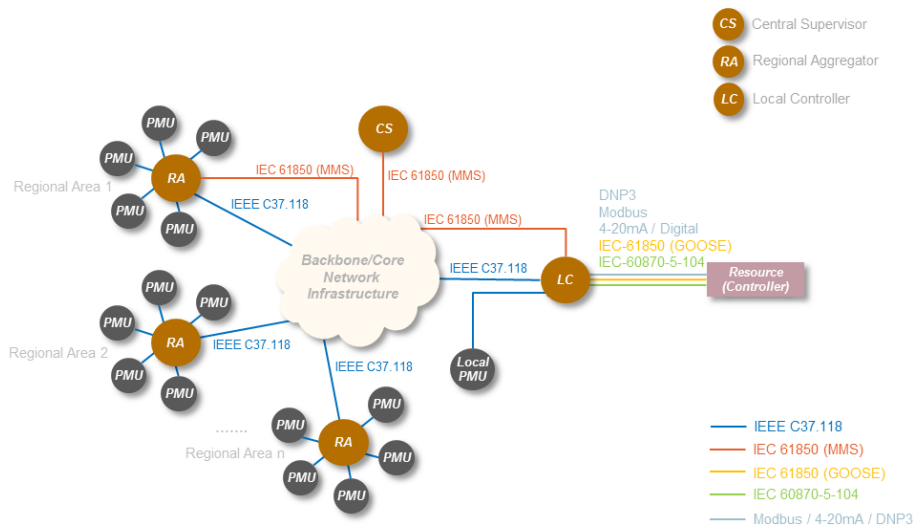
CS Central Supervisor
RA Regional Aggregator
LC Local Controller

CS

PMU
PMU
PMU
RA
PMU
PMU
Regional Area 1

IEC 61850 (MMS)
IEEE C37.118
IEC 61850 (MMS)
IEC 61850 (MMS)

DNP3
Modbus
4-20mA / Digital
IEC-61850 (GOOSE)
IEC-60870-5-104

Backbone/Core Network Infrastructure

IEEE C37.118
LC
Resource (Controller)

PMU
PMU
PMU
RA
PMU
PMU
Regional Area 2
IEEE C37.118

IEEE C37.118
Local PMU

.......
Regional Area n
PMU
PMU
RA
PMU
PMU
PMU

IEEE C37.118
IEC 61850 (MMS)
IEC 61850 (GOOSE)
IEC 60870-5-104
Modbus / 4-20mA / DNP3